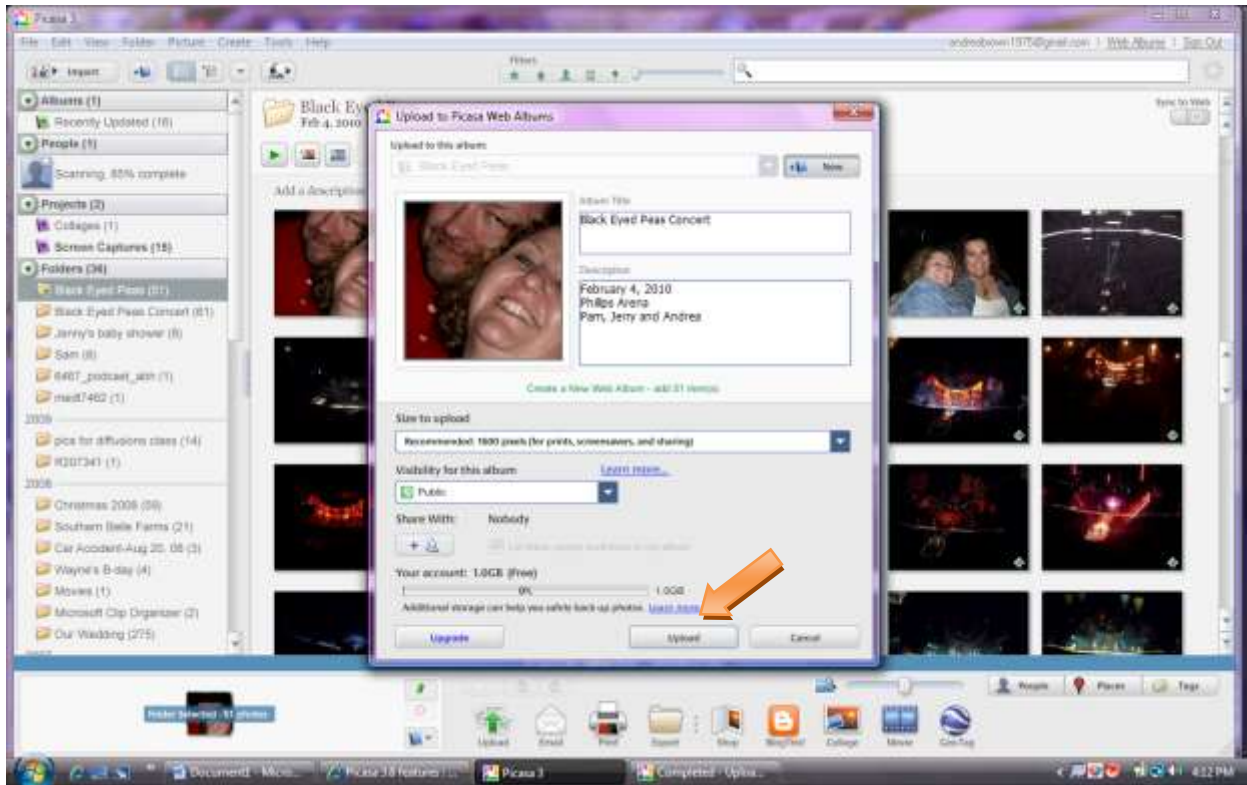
Picasa 3

File Edit View Folder Picture Create Tools Help

andreabrown1975@gmail.com | Web Albums | Sign Out

Import

Filters

Albums (1)
Recently Updated (16)
People (1)
Scanning: 85% complete
Projects (2)
Collages (1)
Screen Captures (15)
Folders (36)
Black Eyed Peas (81)
Black Eyed Peas Concert (81)
Jenny's baby shower (8)
Sam (8)
6467_podcast_atm (1)
med7462 (1)
2009
pics for diffusions class (14)
R207341 (1)
2008
Christmas 2008 (59)
Southern Belle Farms (21)
Car Accident-Aug 20, 08 (3)
Wayne's B-day (4)
Movies (1)
Microsoft Clip Organizer (2)
Our Wedding (275)

Black Eyed Peas
Feb 4, 2010

Add a description

Sync to Web

Upload to Picasa Web Albums

Upload to this album:
Black Eyed Peas

New

Album Title
Black Eyed Peas Concert

Description
February 4, 2010
Phillips Arena
Pam, Jerry and Andrea

Create a New Web Album - add 81 items

Size to upload
Recommended: 1600 pixels (for prints, screensavers, and sharing)

Visibility for this album
Learn more...
Public

Share With:
Nobody

Your account: 1.0GB (Free)
0%
1.0GB
Additional storage can help you safely back up photos. Learn more

Upgrade
Upload
Cancel

Folder Selected - 81 photos

Upload Email Print Export Shop BlogThis! Collage Movie Geo-Tag

People Places Tags

Document1 - Micro... Picasa 3.6 features ... Picasa 3 Completed - Uplo...

4:12 PM